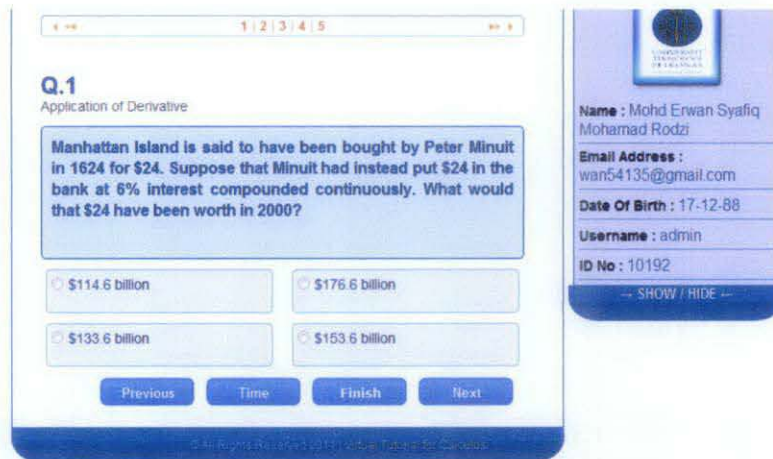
1 | 2 | 3 | 4 | 5

Q.1
Application of Derivative

Manhattan Island is said to have been bought by Peter Minuit in 1624 for $24. Suppose that Minuit had instead put $24 in the bank at 6% interest compounded continuously. What would that $24 have been worth in 2000?

$114.6 billion

$176.6 billion

$133.6 billion

$153.6 billion

Previous Time Finish Next

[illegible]

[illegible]

Name : Mohd Erwan Syafiq Mohamad Rodzi

Email Address : wan54135@gmail.com

Date Of Birth : 17-12-88

Username : admin

ID No : 10192

→ SHOW / HIDE ←